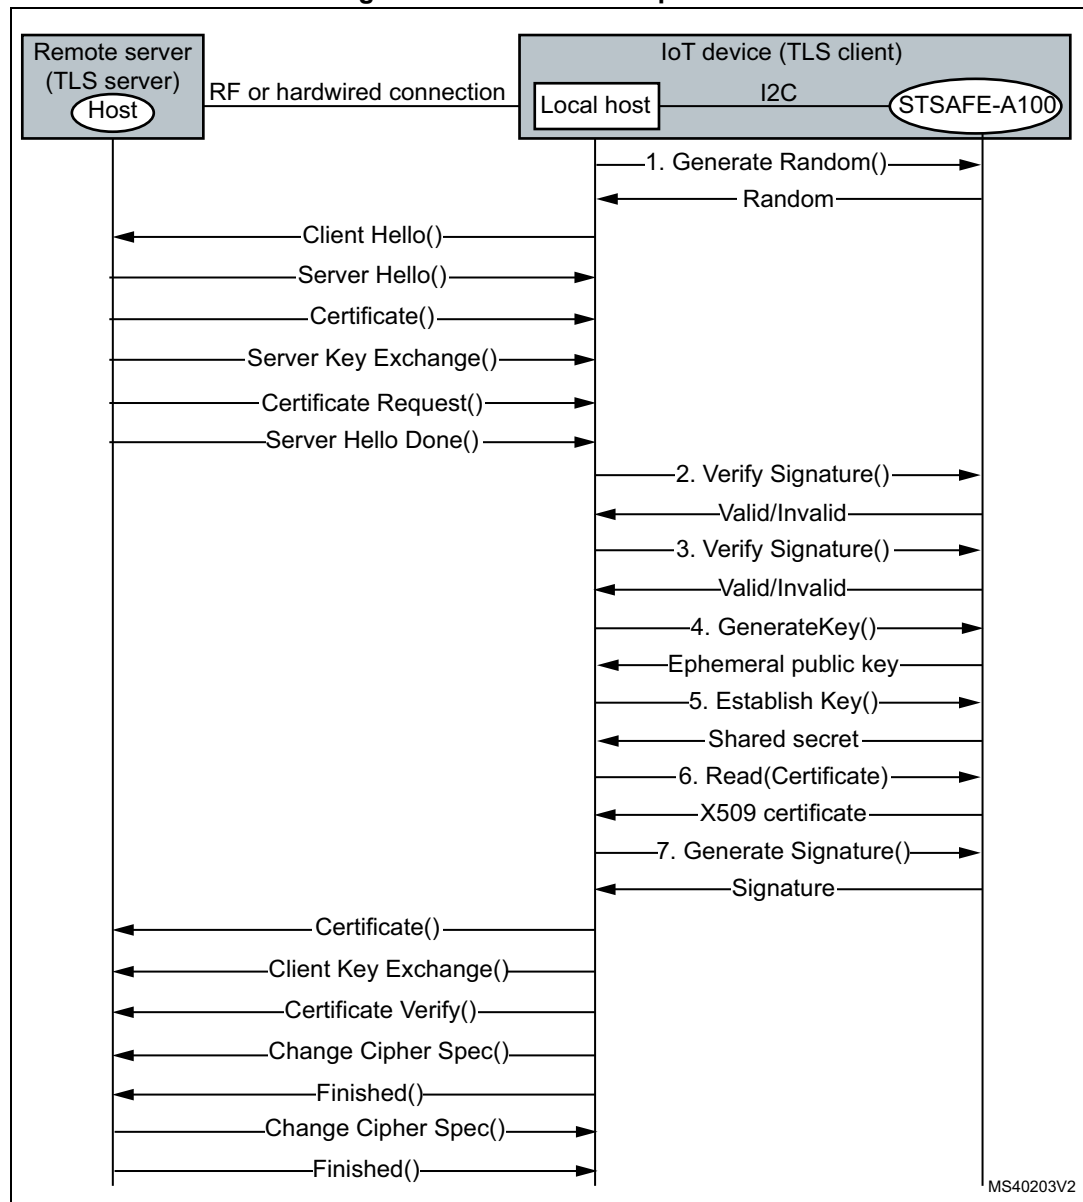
Remote server (TLS server)
Host
RF or hardwired connection
IoT device (TLS client)
Local host
I2C
STSAFE-A100

1. Generate Random()
Random
Client Hello()
Server Hello()
Certificate()
Server Key Exchange()
Certificate Request()
Server Hello Done()
2. Verify Signature()
Valid/Invalid
3. Verify Signature()
Valid/Invalid
4. GenerateKey()
Ephemeral public key
5. Establish Key()
Shared secret
6. Read(Certificate)
X509 certificate
7. Generate Signature()
Signature
Certificate()
Client Key Exchange()
Certificate Verify()
Change Cipher Spec()
Finished()
Change Cipher Spec()
Finished()

MS40203V2